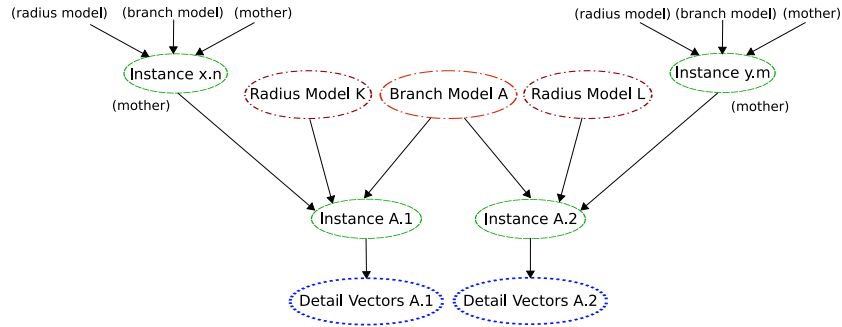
(radius model) (branch model) (mother)

Instance x.n

(mother)

Radius Model K

Branch Model A

Radius Model L

(radius model) (branch model) (mother)

Instance y.m

(mother)

Instance A.1

Instance A.2

Detail Vectors A.1

Detail Vectors A.2